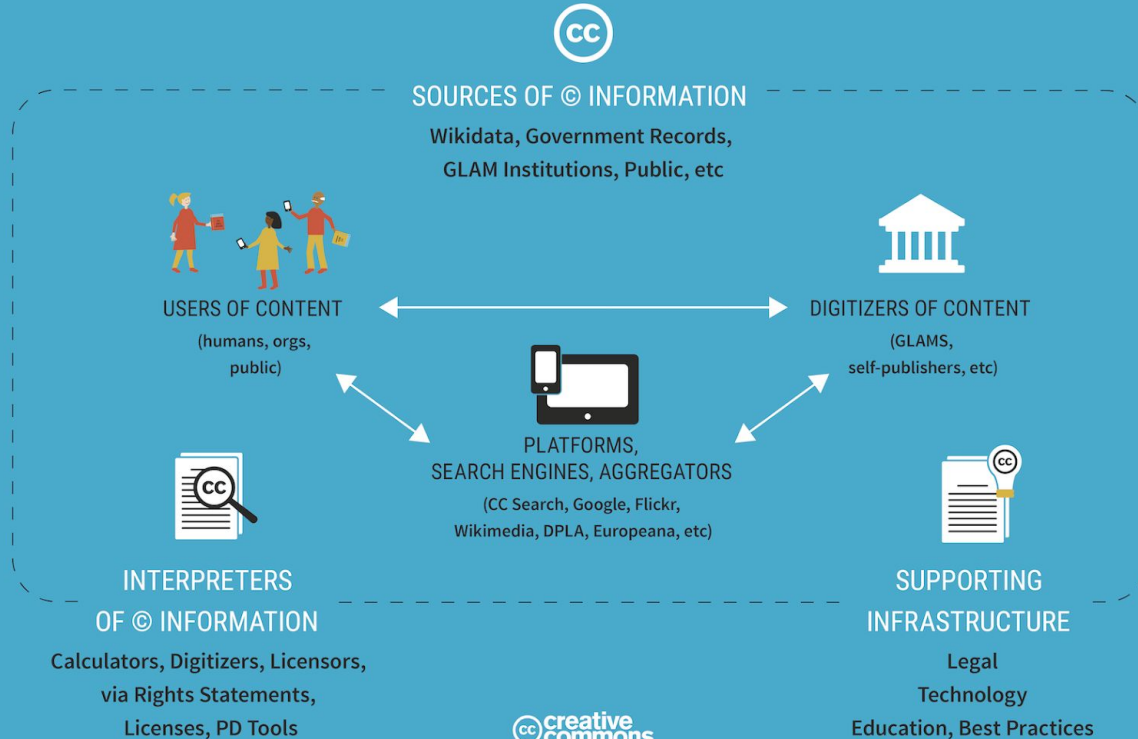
cc

SOURCES OF © INFORMATION

Wikidata, Government Records, GLAM Institutions, Public, etc

USERS OF CONTENT

(humans, orgs, public)

DIGITIZERS OF CONTENT

(GLAMS, self-publishers, etc)

PLATFORMS, SEARCH ENGINES, AGGREGATORS

(CC Search, Google, Flickr, Wikimedia, DPLA, Europeana, etc)

cc

INTERPRETERS OF © INFORMATION

Calculators, Digitizers, Licensors, via Rights Statements, Licenses, PD Tools

cc

SUPPORTING INFRASTRUCTURE

Legal
Technology
Education, Best Practices

cc creative commons